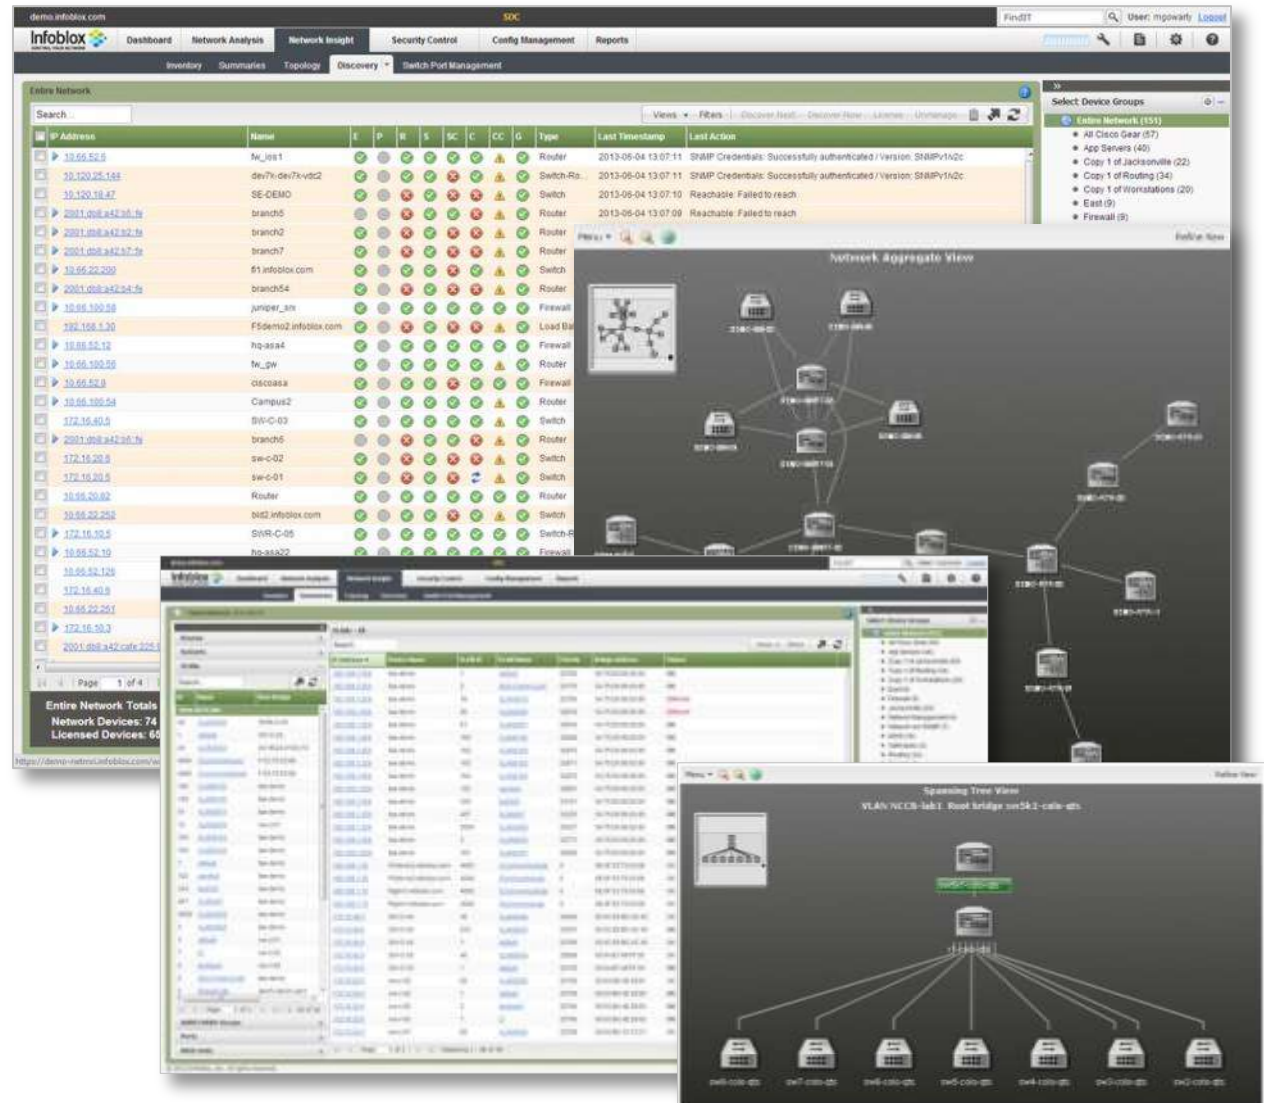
demo.infoblox.com
SDC
FindIT
User: mpowarly Logout

Infoblox
Dashboard | Network Analysis | Network Insight | Security Control | Config Management | Reports

Inventory | Summaries | Topology | Discovery | Switch Port Management

Entire Network

Search...

Views | Filters | Discover Next | Discover Now | License | Unmanage

| IP Address | Name | E | P | R | S | SC | C | CC | G | Type | Last Timestamp | Last Action |
|---|---|---|---|---|---|---|---|---|---|---|---|---|
| 10.66.52.6 | fw_ios1 | | | | | | | | | Router | 2013-06-04 13:07:11 | SNMP Credentials: Successfully authenticated / Version: SNMPv1/v2c |
| 10.120.25.144 | dev7k-dev7k-vdc2 | | | | | | | | | Switch-Ro... | 2013-06-04 13:07:11 | SNMP Credentials: Successfully authenticated / Version: SNMPv1/v2c |
| 10.120.18.47 | SE-DEMO | | | | | | | | | Switch | 2013-06-04 13:07:10 | Reachable: Failed to reach |
| 2001:db8:a42:b6::fe | branch5 | | | | | | | | | Router | 2013-06-04 13:07:09 | Reachable: Failed to reach |
| 2001:db8:a42:b2::fe | branch2 | | | | | | | | | Router | | |
| 2001:db8:a42:b7::fe | branch7 | | | | | | | | | Router | | |
| 10.66.22.200 | 61.infoblox.com | | | | | | | | | Switch | | |
| 2001:db8:a42:b4::fe | branch54 | | | | | | | | | Router | | |
| 10.66.100.58 | juniper_srx | | | | | | | | | Firewall | | |
| 192.168.1.30 | F5demo2.infoblox.com | | | | | | | | | Load Ba | | |
| 10.66.52.12 | hq-asa4 | | | | | | | | | Firewall | | |
| 10.66.100.56 | fw_pw | | | | | | | | | Router | | |
| 10.66.52.8 | ciscoasa | | | | | | | | | Firewall | | |
| 10.66.100.54 | Campus2 | | | | | | | | | Router | | |
| 172.16.40.5 | SW-C-03 | | | | | | | | | Switch | | |
| 2001:db8:a42:b6::fe | branch6 | | | | | | | | | Router | | |
| 172.16.20.6 | sw-c-02 | | | | | | | | | Switch | | |
| 172.16.20.5 | sw-c-01 | | | | | | | | | Switch | | |
| 10.66.20.62 | Router | | | | | | | | | Router | | |
| 10.66.22.252 | bld2.infoblox.com | | | | | | | | | Switch | | |
| 172.16.12.5 | SWR-C-05 | | | | | | | | | Switch-R | | |
| 10.66.52.10 | hq-asa22 | | | | | | | | | Firewall | | |
| 10.66.52.126 | | | | | | | | | | | | |
| 172.16.40.6 | | | | | | | | | | | | |
| 10.66.22.251 | | | | | | | | | | | | |
| 172.16.10.3 | | | | | | | | | | | | |
| 2001:db8:a42:cafe:225 | | | | | | | | | | | | |

Page 1 of 4

Entire Network Totals
Network Devices: 74
Licensed Devices: 6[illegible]

https://demo-netmri.infoblox.com/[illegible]

Select Device Groups
Entire Network (151)
All Cisco Gear (57)
App Servers (40)
Copy 1 of Jacksonville (22)
Copy 1 of Routing (34)
Copy 1 of Workstations (20)
East (9)
Firewall (9)

Menu
Follow View
Network Aggregate View

Menu
Follow View
Spanning Tree View
VLAN NCCB-lab1 Root bridge sw5k1-colo-gts
sw6-colo-gts | sw7-colo-gts | sw8-colo-gts | sw5-colo-gts | sw4-colo-gts | sw3-colo-gts | sw2-colo-gts